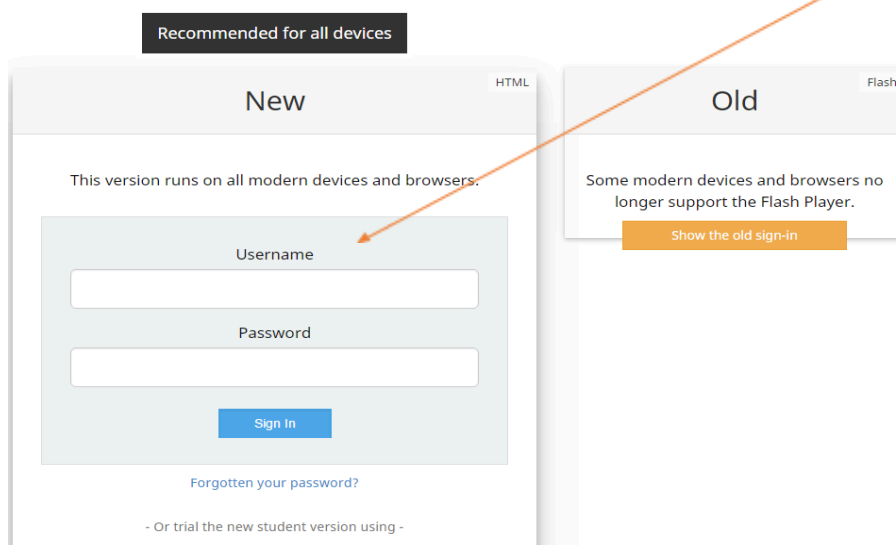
Recommended for all devices

HTML

New

This version runs on all modern devices and browsers.

Username

Password

Sign In

Forgotten your password?

- Or trial the new student version using -

Flash

Old

Some modern devices and browsers no longer support the Flash Player.

Show the old sign-in